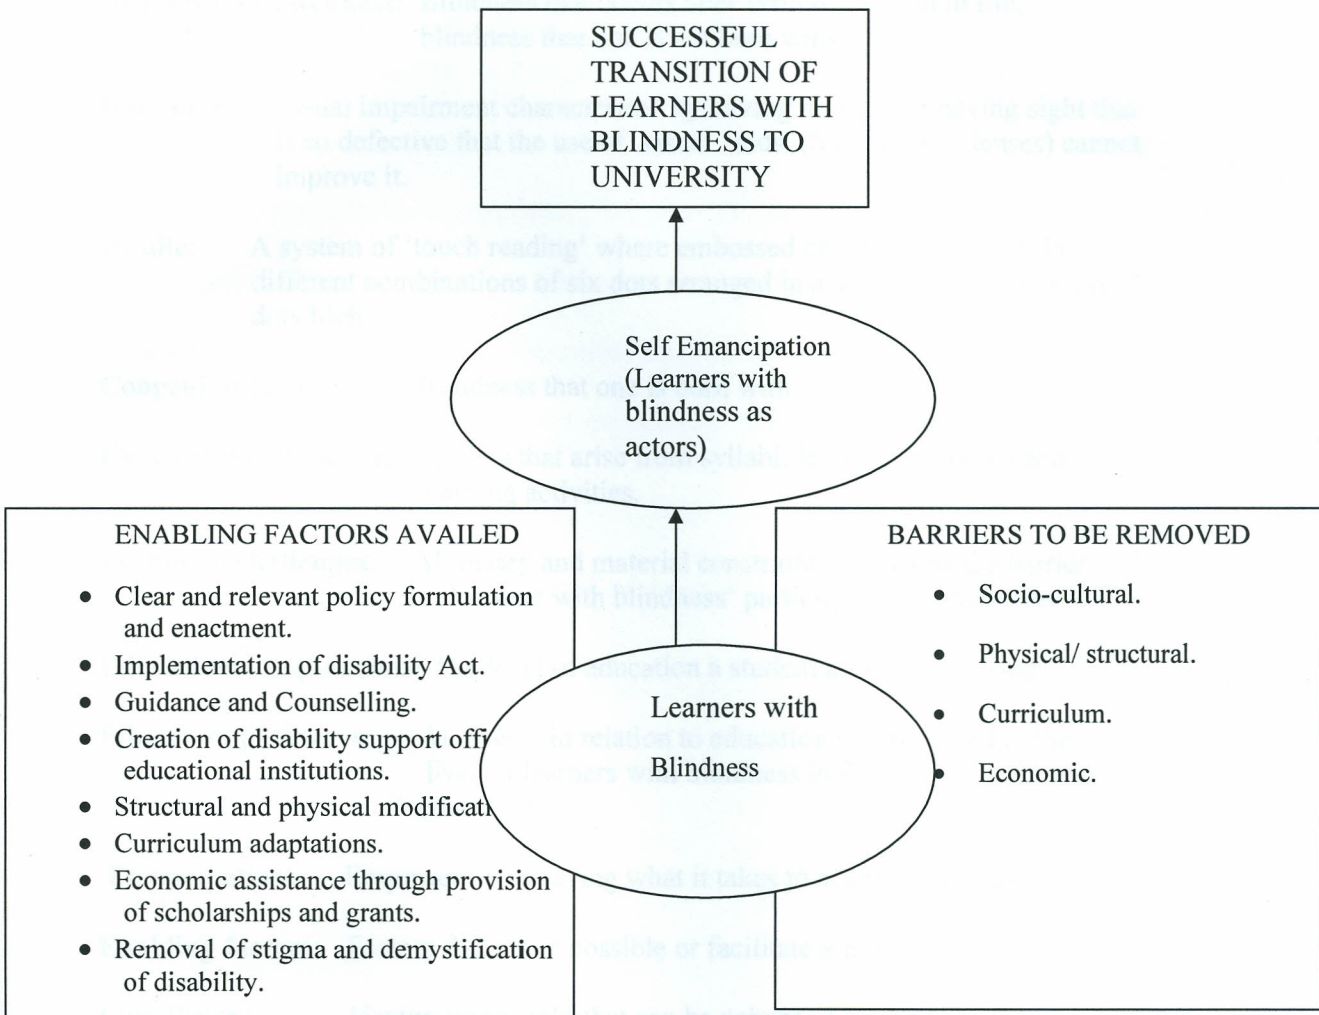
SUCCESSFUL TRANSITION OF LEARNERS WITH BLINDNESS TO UNIVERSITY

Self Emancipation (Learners with blindness as actors)

ENABLING FACTORS AVAILED

- Clear and relevant policy formulation and enactment.
- Implementation of disability Act.
- Guidance and Counselling.
- Creation of disability support offi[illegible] educational institutions.
- Structural and physical modificat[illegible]
- Curriculum adaptations.
- Economic assistance through provision of scholarships and grants.
- Removal of stigma and demystification of disability.

Learners with Blindness

BARRIERS TO BE REMOVED

- Socio-cultural.
- Physical/ structural.
- Curriculum.
- Economic.